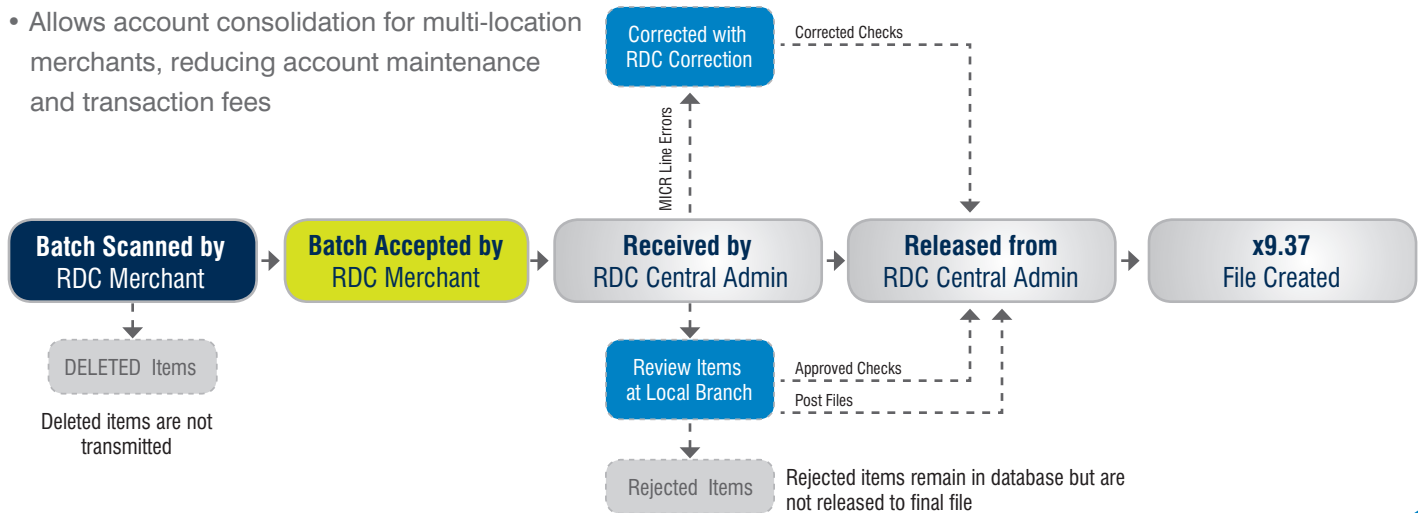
• Allows account consolidation for multi-location merchants, reducing account maintenance and transaction fees

Corrected with RDC Correction

Corrected Checks

MICR Line Errors

Batch Scanned by RDC Merchant

Batch Accepted by RDC Merchant

Received by RDC Central Admin

Released from RDC Central Admin

x9.37 File Created

DELETED Items

Deleted items are not transmitted

Review Items at Local Branch

Approved Checks

Post Files

Rejected Items

Rejected items remain in database but are not released to final file